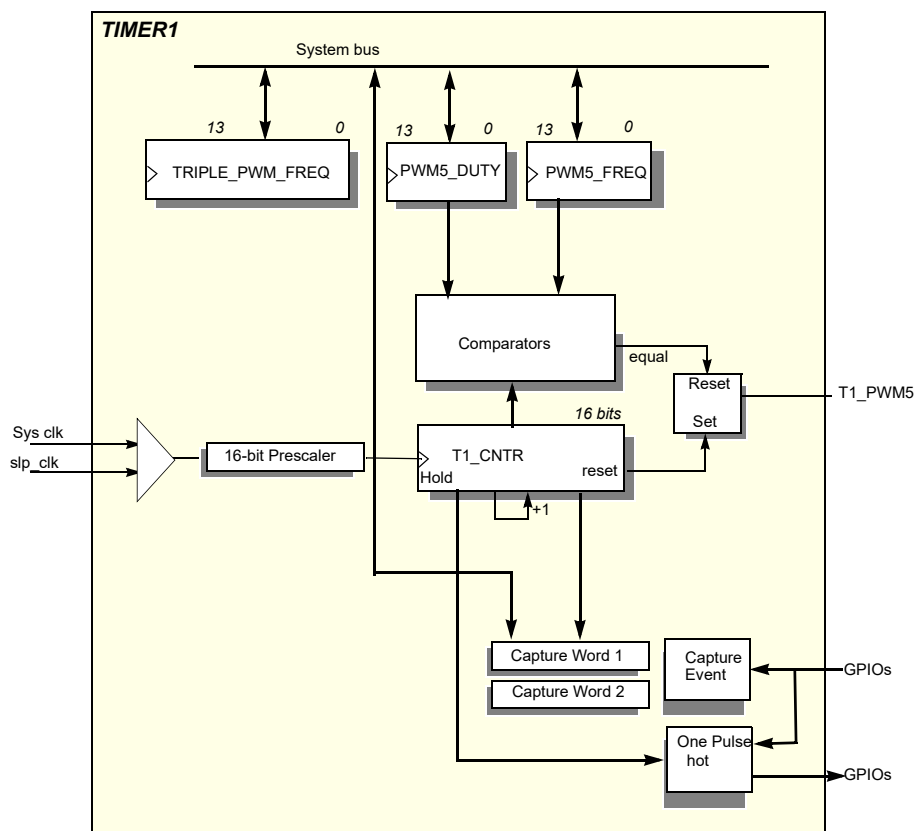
TIMER1

System bus

13

0

TRIPLE_PWM_FREQ

13

0

PWM5_DUTY

13

0

PWM5_FREQ

Comparators

equal

Reset

Set

T1_PWM5

16 bits

Sys clk

slp_clk

16-bit Prescaler

T1_CNTR

Hold

reset

+1

Capture Word 1

Capture Word 2

Capture Event

GPIOs

One Pulse hot

GPIOs